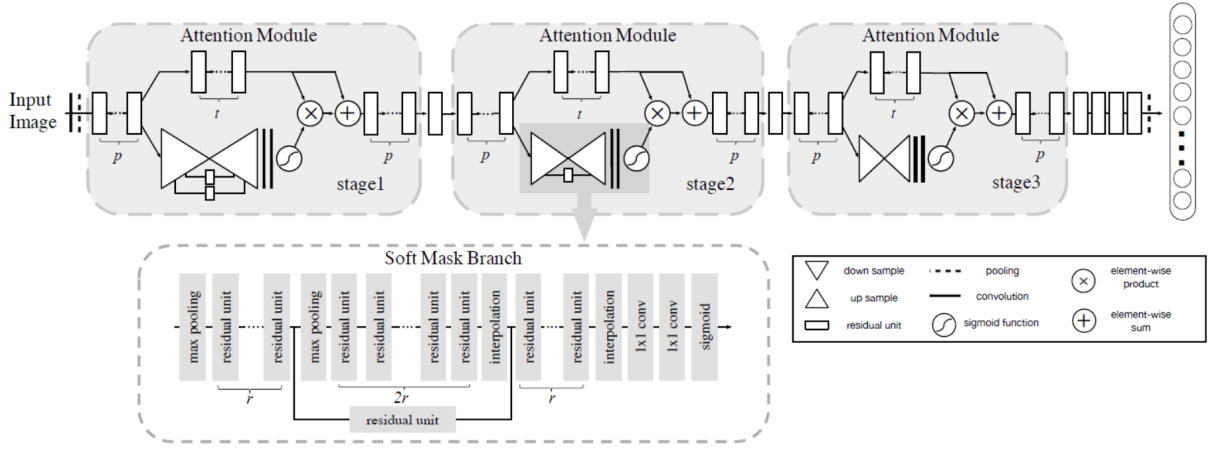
Attention Module

Attention Module

Attention Module

Input Image

t

p

p

stage1

t

p

p

stage2

t

p

p

stage3

Soft Mask Branch

max pooling

residual unit

residual unit

max pooling

residual unit

residual unit

residual unit

residual unit

interpolation

residual unit

residual unit

interpolation

1x1 conv

1x1 conv

sigmoid

r

2r

r

residual unit

down sample

up sample

residual unit

pooling

convolution

sigmoid function

element-wise product

element-wise sum